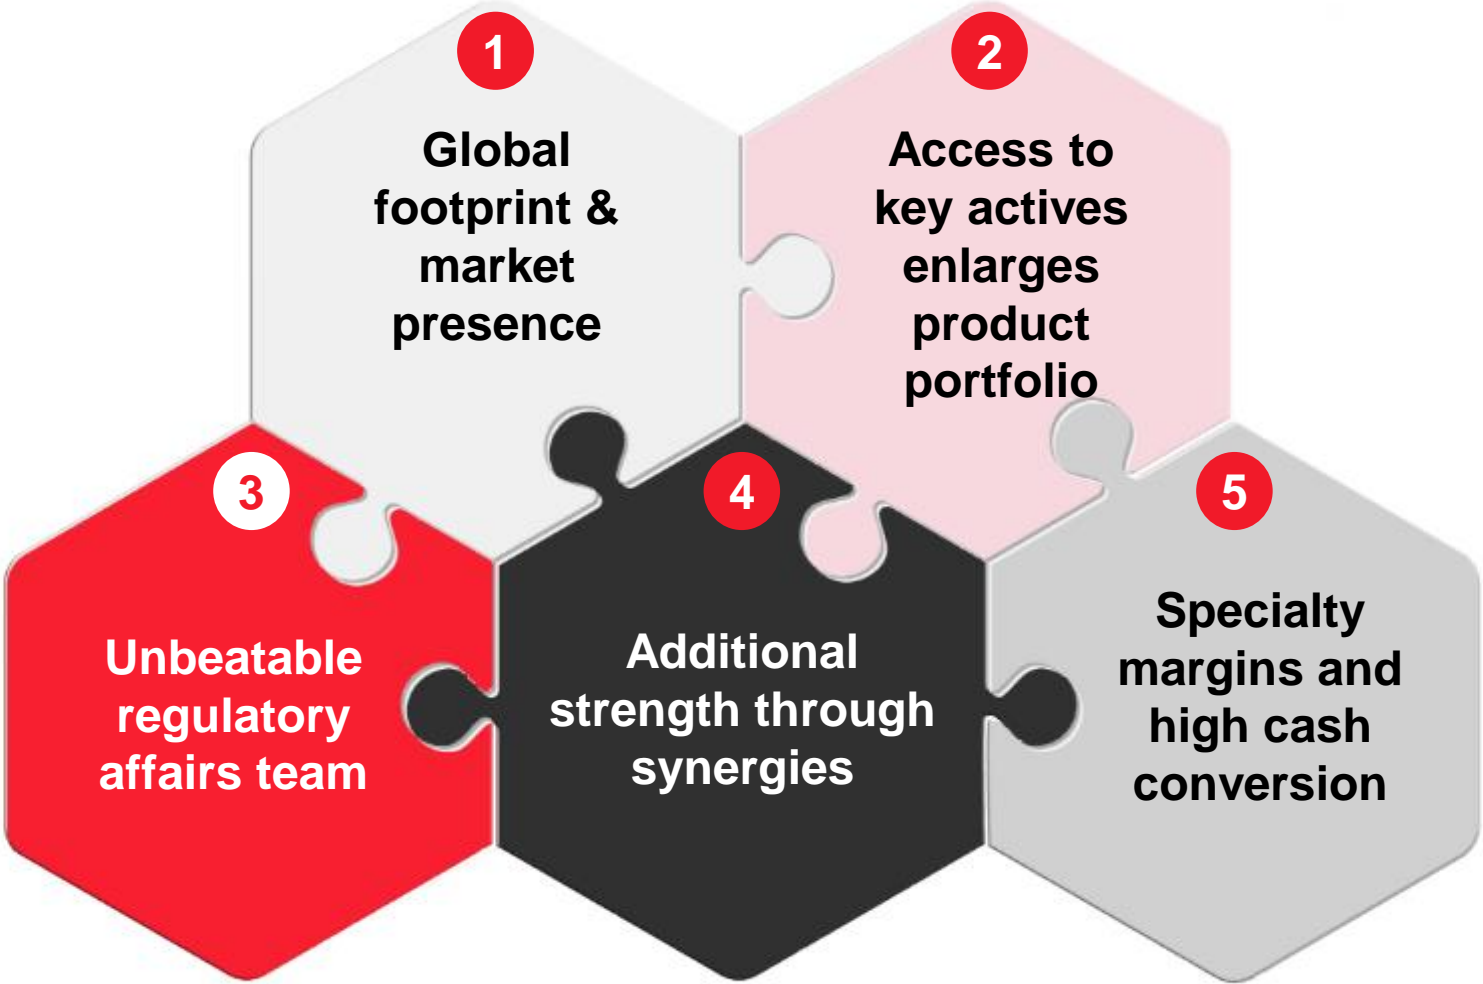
1
Global footprint & market presence

2
Access to key actives enlarges product portfolio

3
Unbeatable regulatory affairs team

4
Additional strength through synergies

5
Specialty margins and high cash conversion